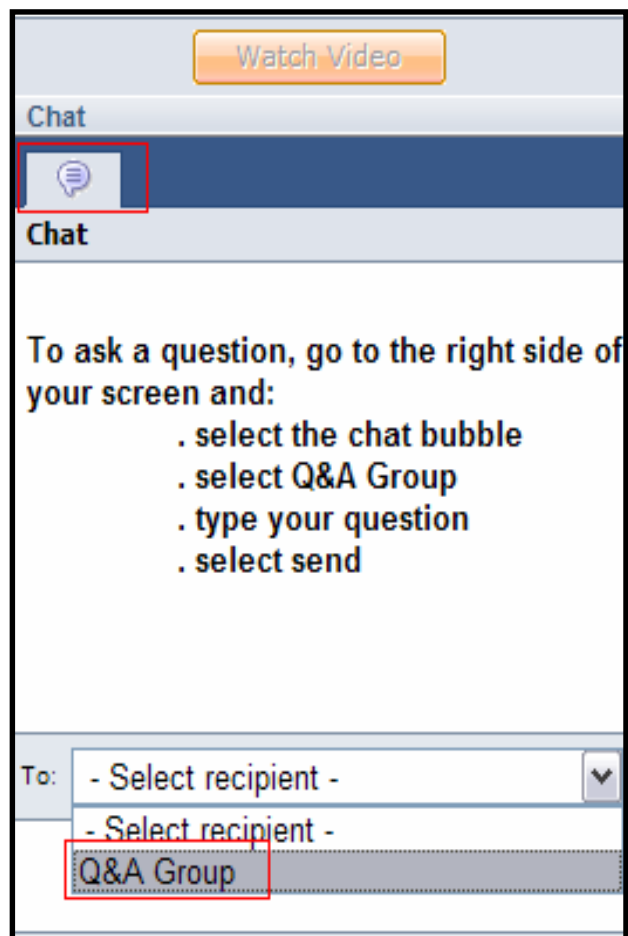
Watch Video

Chat

Chat

To ask a question, go to the right side of your screen and:
. select the chat bubble
. select Q&A Group
. type your question
. select send

To: - Select recipient -

- Select recipient -
Q&A Group